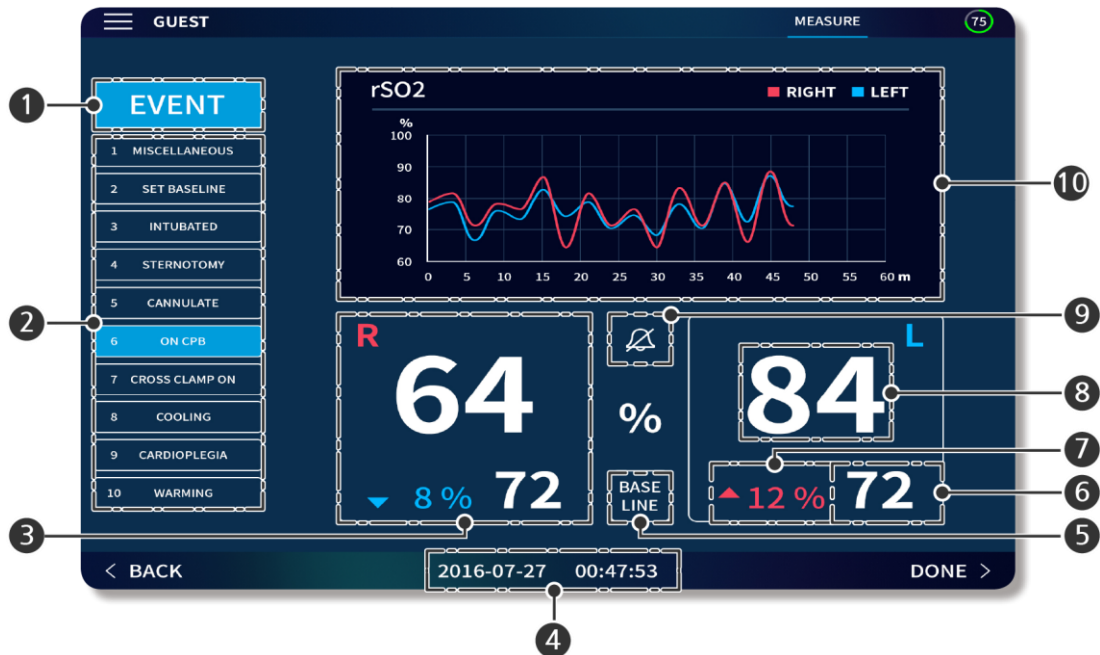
GUEST MEASURE 75

1 EVENT

1 MISCELLANEOUS
2 SET BASELINE
3 INTUBATED
4 STERNOTOMY
5 CANNULATE
6 ON CPB
7 CROSS CLAMP ON
8 COOLING
9 CARDIOPLEGIA
10 WARMING

2

rSO2 RIGHT LEFT

%
100
90
80
70
60
0 5 10 15 20 25 30 35 40 45 50 55 60 m

10

9

R
64
8 % 72

%

BASE LINE

L
84

8

7

12 % 72

6

3

5

< BACK 2016-07-27 00:47:53 DONE >

4